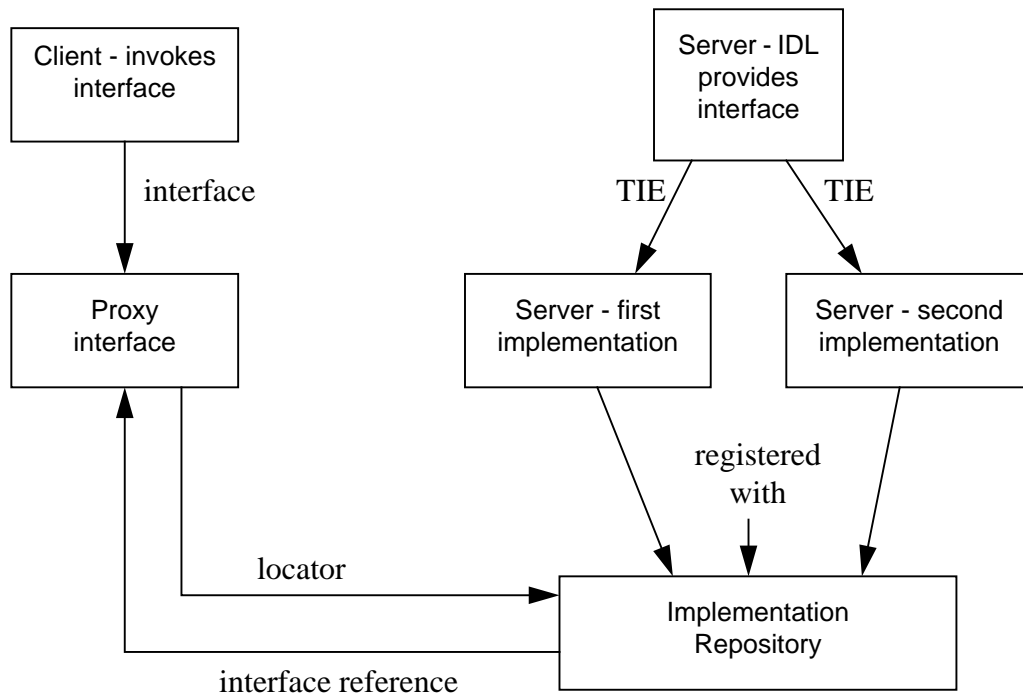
Client - invokes interface

interface

Proxy interface

Server - IDL provides interface

TIE

TIE

Server - first implementation

Server - second implementation

registered with

locator

Implementation Repository

interface reference